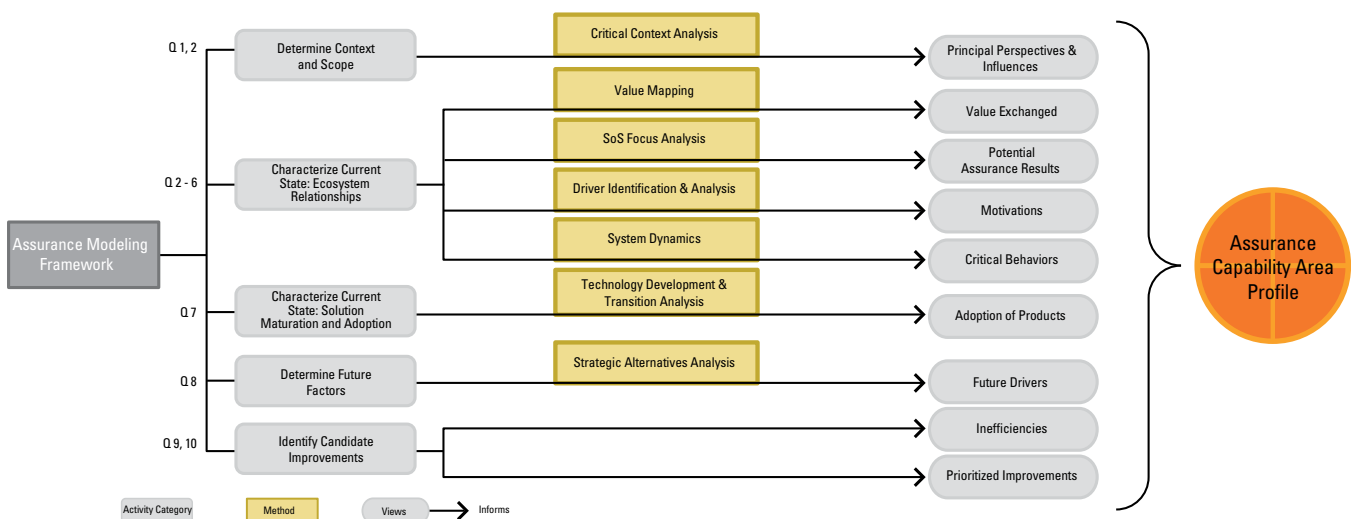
Assurance Modeling Framework

Q 1, 2
Determine Context and Scope

Q 2 - 6
Characterize Current State: Ecosystem Relationships

Q 7
Characterize Current State: Solution Maturation and Adoption

Q 8
Determine Future Factors

Q 9, 10
Identify Candidate Improvements

Critical Context Analysis
Value Mapping
SoS Focus Analysis
Driver Identification & Analysis
System Dynamics
Technology Development & Transition Analysis
Strategic Alternatives Analysis

Principal Perspectives & Influences
Value Exchanged
Potential Assurance Results
Motivations
Critical Behaviors
Adoption of Products
Future Drivers
Inefficiencies
Prioritized Improvements

Assurance Capability Area Profile

Activity Category
Method
Views
Informs